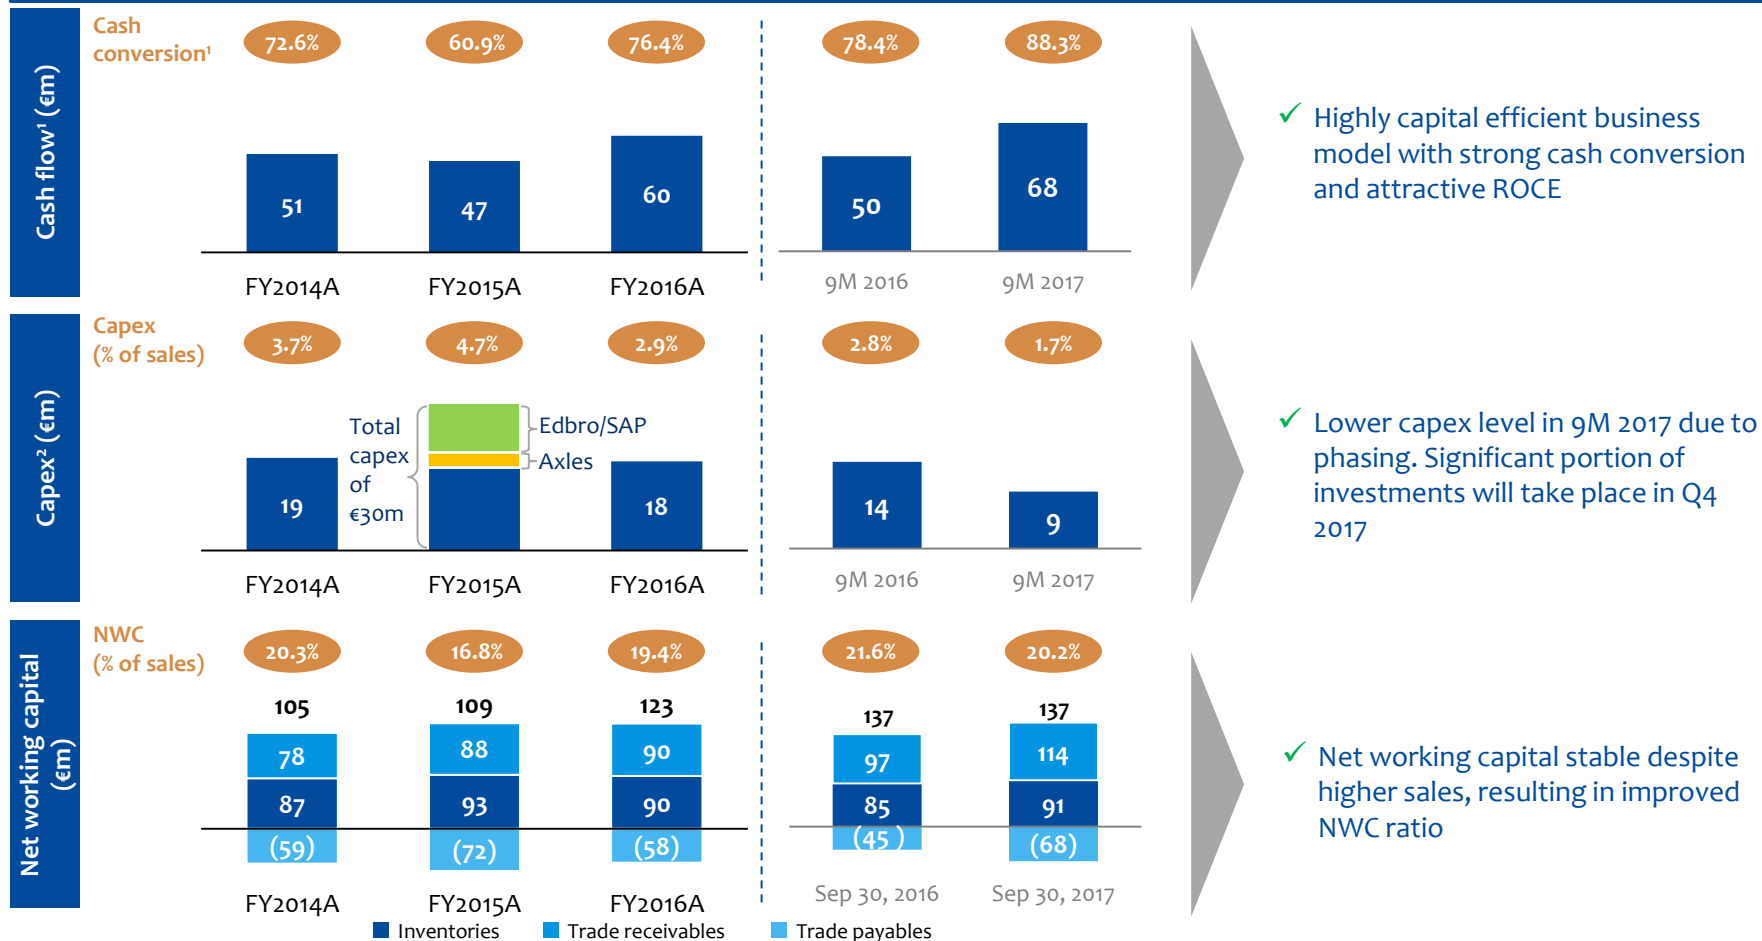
Cash flow¹ (€m)

Cash conversion¹

72.6%
60.9%
76.4%
78.4%
88.3%

51
47
60
50
68

FY2014A
FY2015A
FY2016A
9M 2016
9M 2017

✓ Highly capital efficient business model with strong cash conversion and attractive ROCE

Capex² (€m)

Capex (% of sales)

3.7%
4.7%
2.9%
2.8%
1.7%

19
Total capex of €30m
Edbro/SAP
Axles
18
14
9

FY2014A
FY2015A
FY2016A
9M 2016
9M 2017

✓ Lower capex level in 9M 2017 due to phasing. Significant portion of investments will take place in Q4 2017

Net working capital (€m)

NWC (% of sales)

20.3%
16.8%
19.4%
21.6%
20.2%

105
109
123
137
137

78
88
90
97
114

87
93
90
85
91

(59)
(72)
(58)
(45)
(68)

FY2014A
FY2015A
FY2016A
Sep 30, 2016
Sep 30, 2017

✓ Net working capital stable despite higher sales, resulting in improved NWC ratio

Inventories
Trade receivables
Trade payables